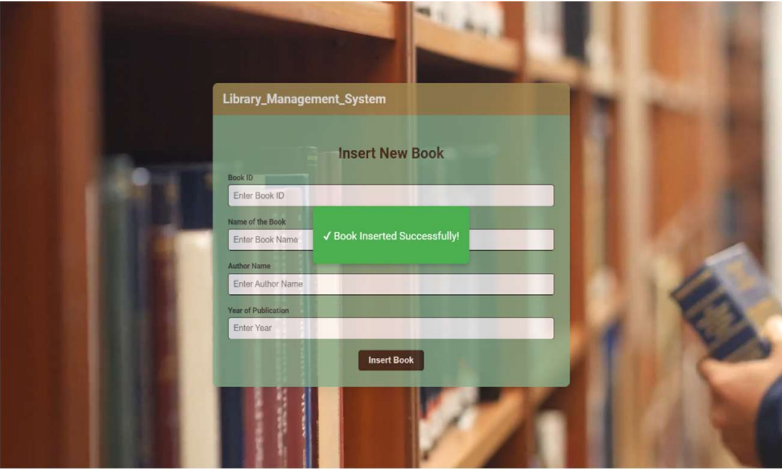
Library_Management_System

Insert New Book

Book ID
Enter Book ID

Name of the Book
Enter Book Name

✓ Book Inserted Successfully!

Author Name
Enter Author Name

Year of Publication
Enter Year

Insert Book